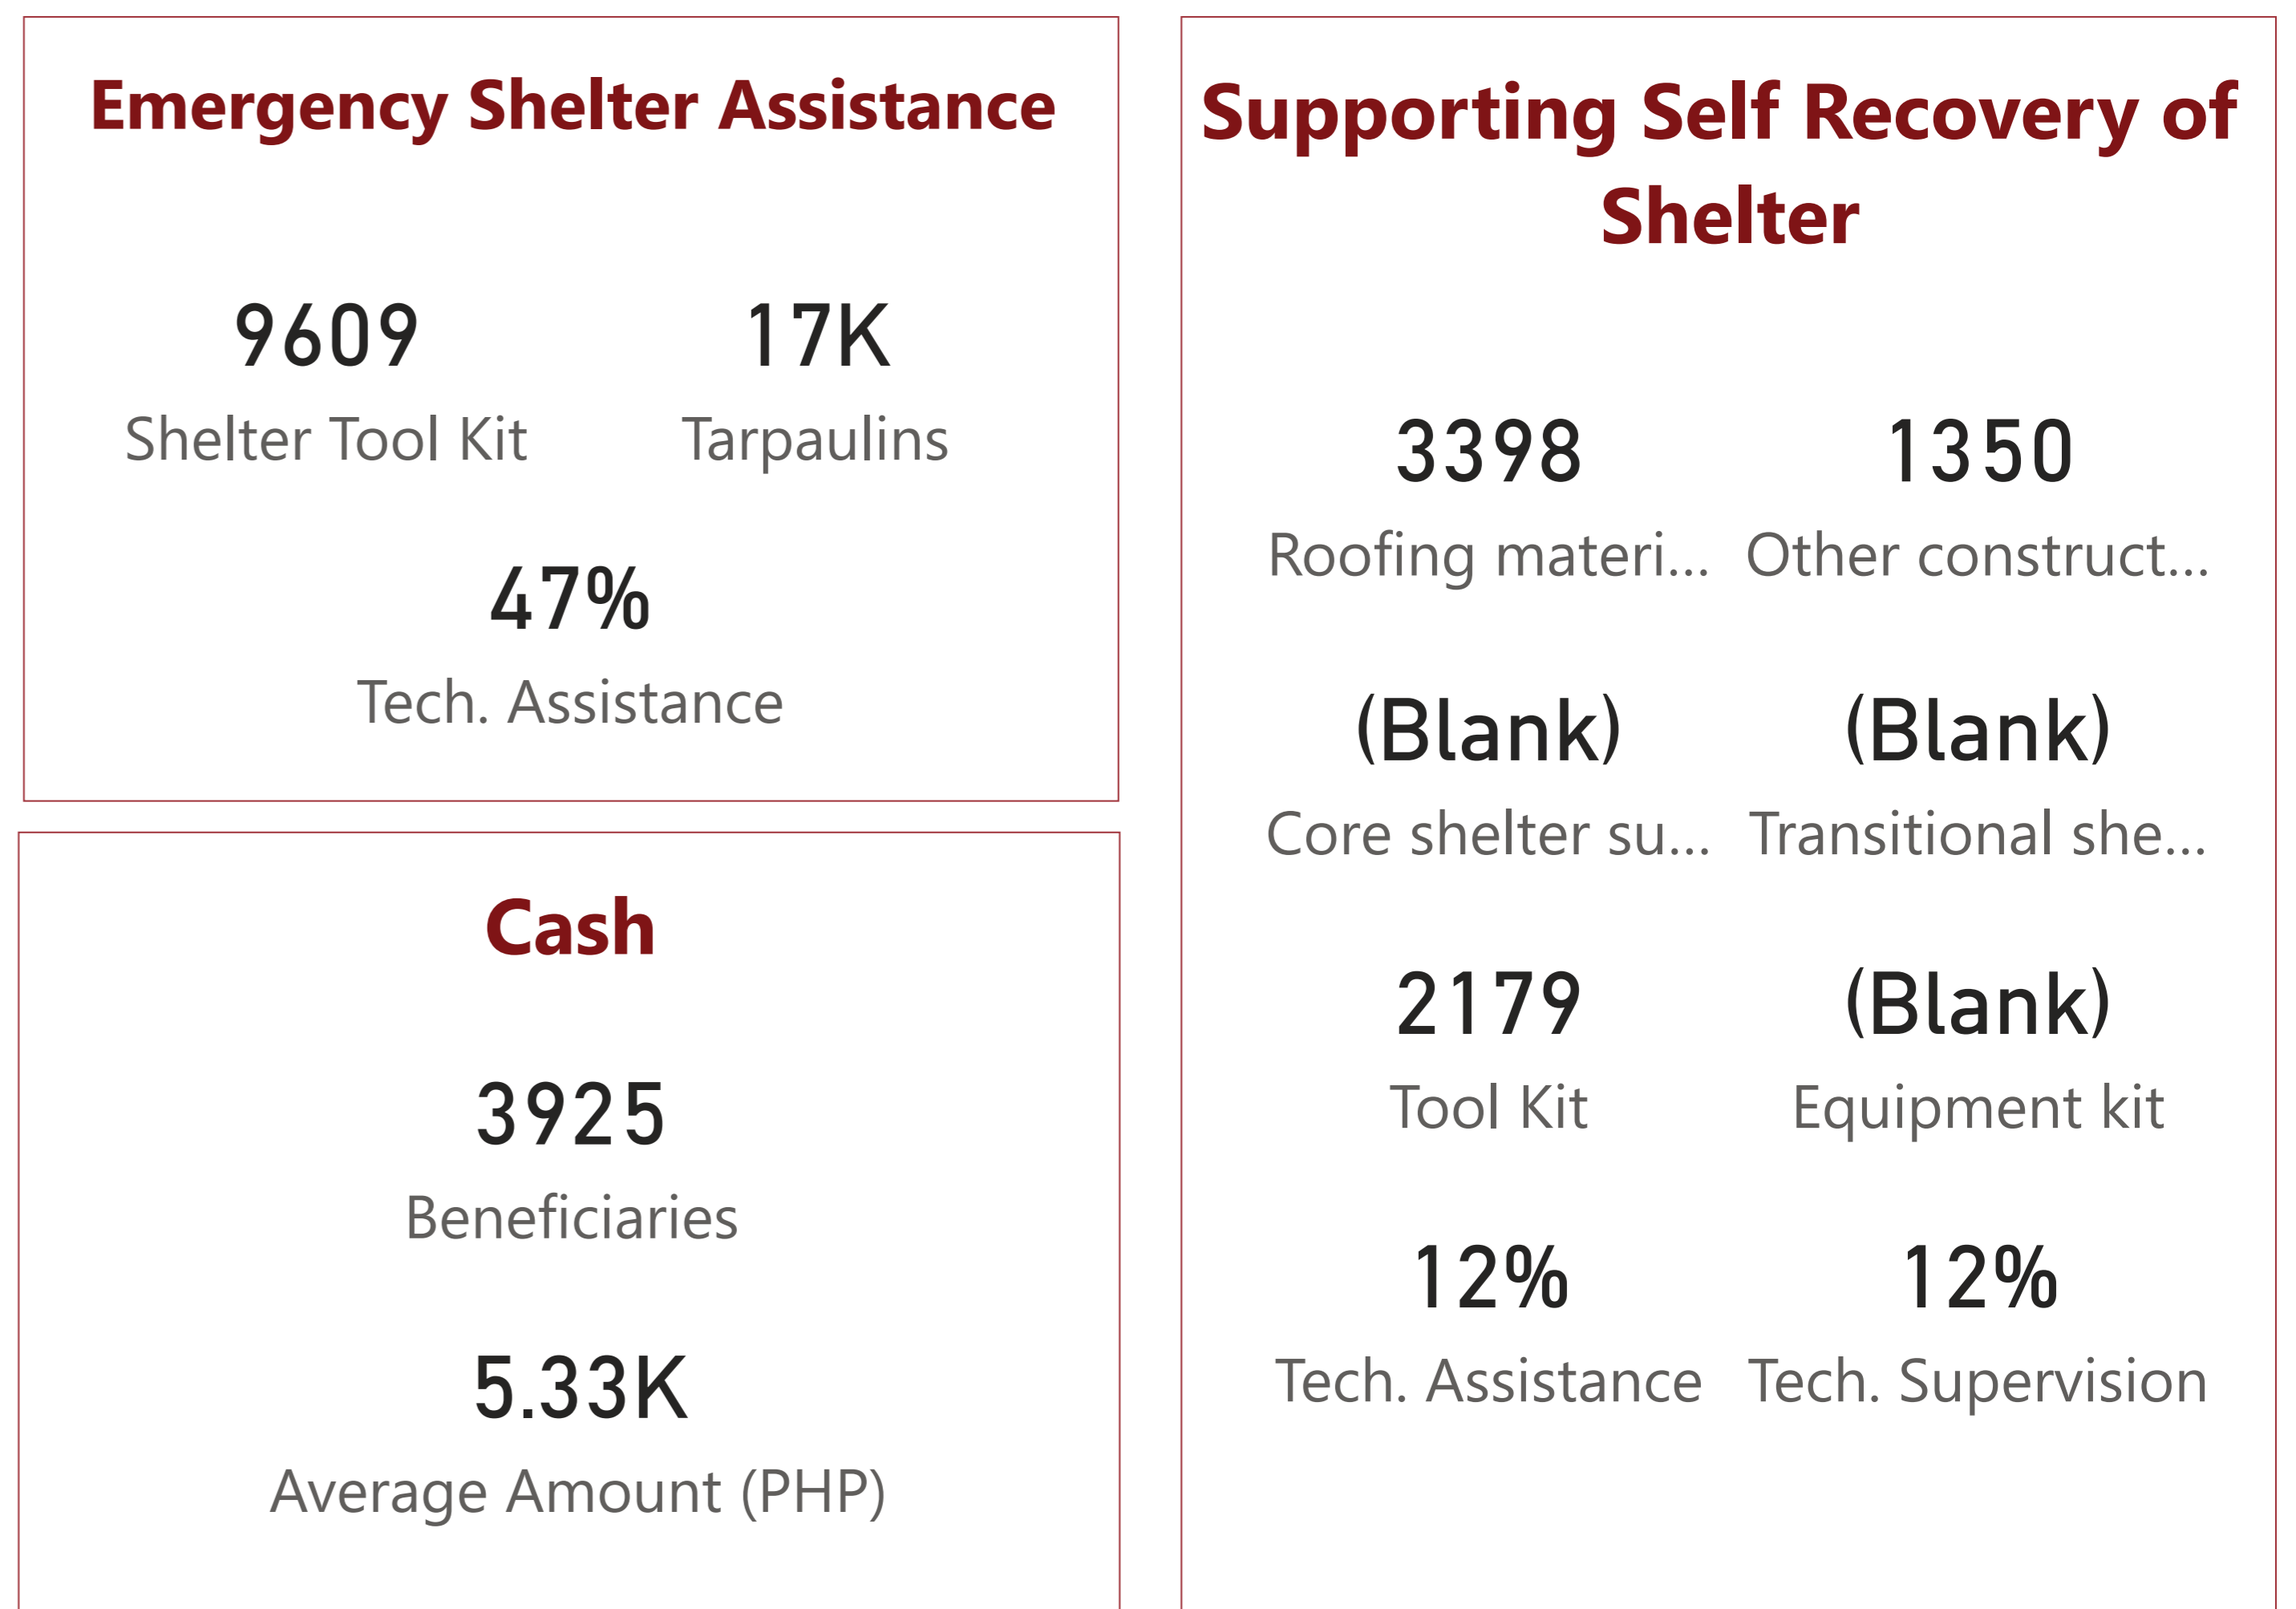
Emergency Shelter Assistance

9609
Shelter Tool Kit

17K
Tarpaulins

47%
Tech. Assistance

Cash

3925
Beneficiaries

5.33K
Average Amount (PHP)

Supporting Self Recovery of Shelter

3398
Roofing materi...

1350
Other construct...

(Blank)
Core shelter su...

(Blank)
Transitional she...

2179
Tool Kit

(Blank)
Equipment kit

12%
Tech. Assistance

12%
Tech. Supervision